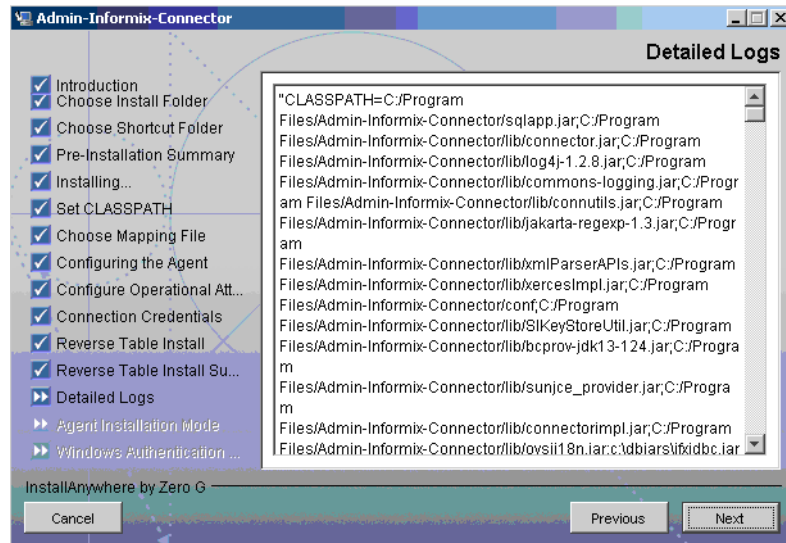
Admin-Informix-Connector

Detailed Logs

Introduction
Choose Install Folder
Choose Shortcut Folder
Pre-Installation Summary
Installing...
Set CLASSPATH
Choose Mapping File
Configuring the Agent
Configure Operational Att...
Connection Credentials
Reverse Table Install
Reverse Table Install Su...
Detailed Logs
Agent Installation Mode
Windows Authentication ...

"CLASSPATH=C:/Program Files/Admin-Informix-Connector/sqlapp.jar;C:/Program Files/Admin-Informix-Connector/lib/connector.jar;C:/Program Files/Admin-Informix-Connector/lib/log4j-1.2.8.jar;C:/Program Files/Admin-Informix-Connector/lib/commons-logging.jar;C:/Program Files/Admin-Informix-Connector/lib/connutils.jar;C:/Program Files/Admin-Informix-Connector/lib/jakarta-regexp-1.3.jar;C:/Program Files/Admin-Informix-Connector/lib/xmlParserAPIs.jar;C:/Program Files/Admin-Informix-Connector/lib/xercesImpl.jar;C:/Program Files/Admin-Informix-Connector/conf;C:/Program Files/Admin-Informix-Connector/lib/SIKeyStoreUtil.jar;C:/Program Files/Admin-Informix-Connector/lib/bcprov-jdk13-124.jar;C:/Program Files/Admin-Informix-Connector/lib/sunjce_provider.jar;C:/Program Files/Admin-Informix-Connector/lib/connectorimpl.jar;C:/Program Files/Admin-Informix-Connector/lib/ovsii18n.jar;c:\dbiars\ifxjdbc.jar

InstallAnywhere by Zero G

Cancel

Previous

Next